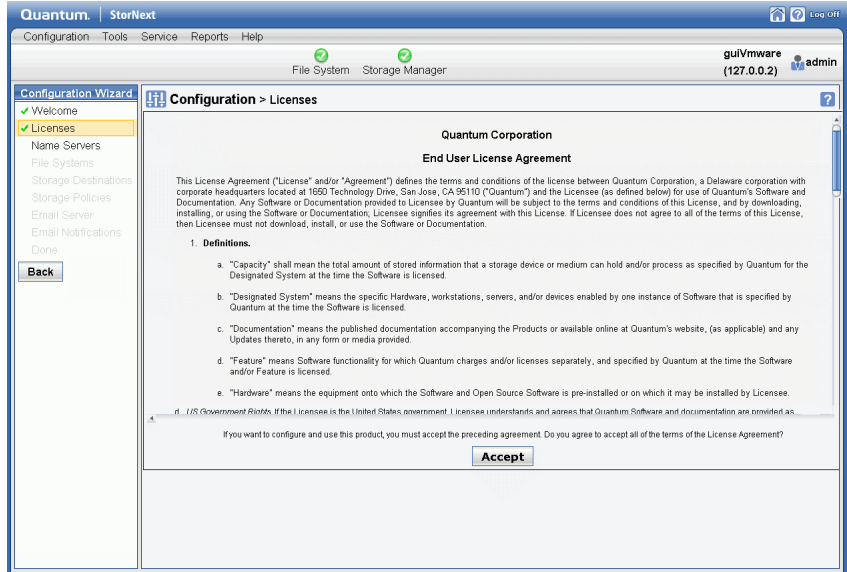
Quantum. | StorNext

Log Off

Configuration Tools Service Reports Help

File System Storage Manager

guiVmware (127.0.0.2)

admin

Configuration Wizard

✔ Welcome
✔ Licenses
Name Servers
File Systems
Storage Destinations
Storage Policies
Email Server
Email Notifications
Done

Back

Configuration > Licenses

?

Quantum Corporation

End User License Agreement

This License Agreement ("License" and/or "Agreement") defines the terms and conditions of the license between Quantum Corporation, a Delaware corporation with corporate headquarters located at 1650 Technology Drive, San Jose, CA 95110 ("Quantum") and the Licensee (as defined below) for use of Quantum's Software and Documentation. Any Software or Documentation provided to Licensee by Quantum will be subject to the terms and conditions of this License, and by downloading, installing, or using the Software or Documentation; Licensee signifies its agreement with this License. If Licensee does not agree to all of the terms of this License, then Licensee must not download, install, or use the Software or Documentation.

1. Definitions.

a. "Capacity" shall mean the total amount of stored information that a storage device or medium can hold and/or process as specified by Quantum for the Designated System at the time the Software is licensed.

b. "Designated System" means the specific Hardware, workstations, servers, and/or devices enabled by one instance of Software that is specified by Quantum at the time the Software is licensed.

c. "Documentation" means the published documentation accompanying the Products or available online at Quantum's website, (as applicable) and any Updates thereto, in any form or media provided.

d. "Feature" means Software functionality for which Quantum charges and/or licenses separately, and specified by Quantum at the time the Software and/or Feature is licensed.

e. "Hardware" means the equipment onto which the Software and Open Source Software is pre-installed or on which it may be installed by Licensee.

d. US Government Rights. If the Licensee is the United States government, Licensee understands and agrees that Quantum Software and documentation are provided as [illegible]

If you want to configure and use this product, you must accept the preceding agreement. Do you agree to accept all of the terms of the License Agreement?

Accept